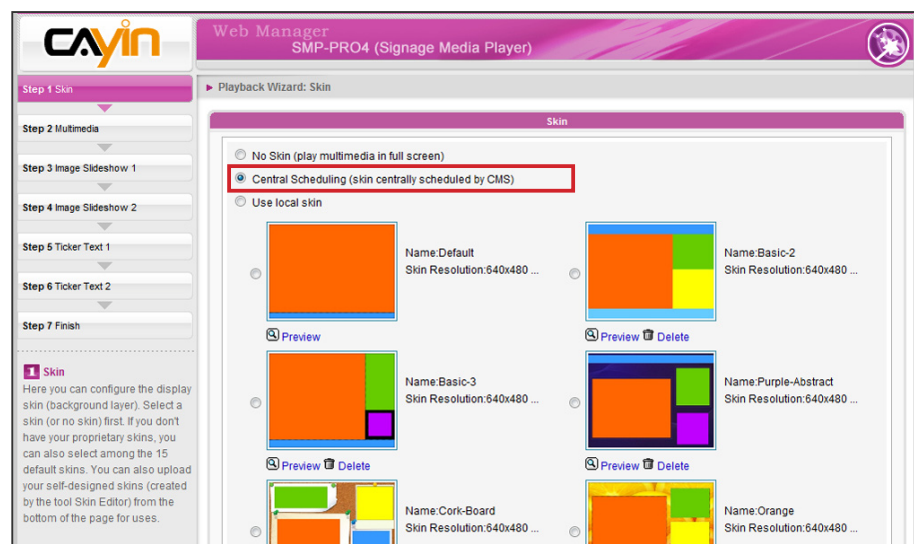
CAYIN

Web Manager
SMP-PRO4 (Signage Media Player)

Step 1 Skin
Step 2 Multimedia
Step 3 Image Slideshow 1
Step 4 Image Slideshow 2
Step 5 Ticker Text 1
Step 6 Ticker Text 2
Step 7 Finish

1 Skin
Here you can configure the display skin (background layer). Select a skin (or no skin) first. If you don't have your proprietary skins, you can also select among the 15 default skins. You can also upload your self-designed skins (created by the tool Skin Editor) from the bottom of the page for uses.

▸ Playback Wizard: Skin

Skin

No Skin (play multimedia in full screen)
Central Scheduling (skin centrally scheduled by CMS)
Use local skin

Name:Default
Skin Resolution:640x480 ...
Preview

Name:Basic-2
Skin Resolution:640x480 ...
Preview Delete

Name:Basic-3
Skin Resolution:640x480 ...
Preview Delete

Name:Purple-Abstract
Skin Resolution:640x480 ...
Preview Delete

Name:Cork-Board
Skin Resolution:640x480 ...

Name:Orange
Skin Resolution:640x480 ...